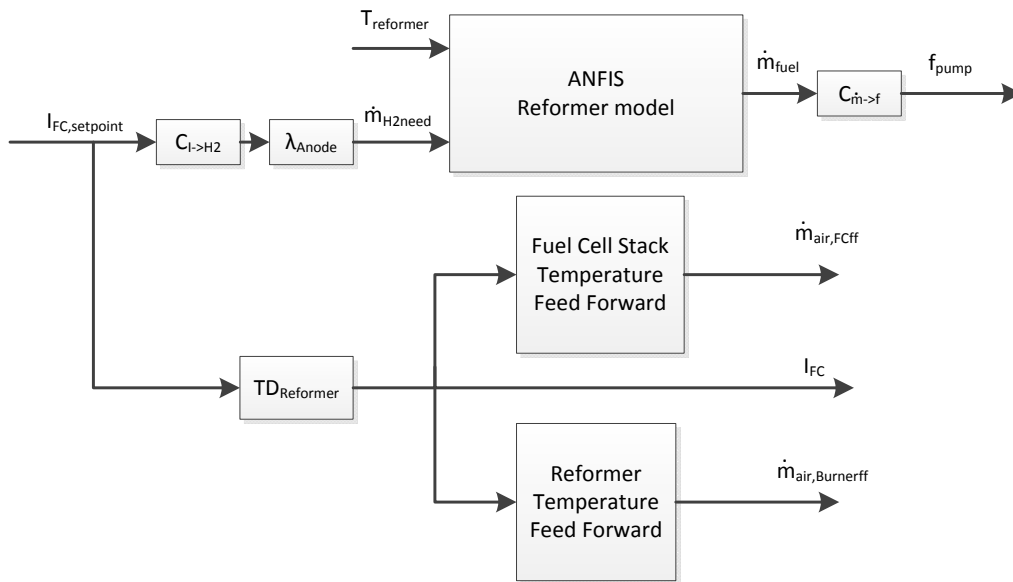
$T_{reformer}$

ANFIS
Reformer model

$\dot{m}_{fuel}$

$C_{\dot{m}\text{->}f}$

$f_{pump}$

$I_{FC,setpoint}$

$C_{I\text{->}H2}$

$\lambda_{Anode}$

$\dot{m}_{H2need}$

Fuel Cell Stack
Temperature
Feed Forward

$\dot{m}_{air,FCff}$

$TD_{Reformer}$

$I_{FC}$

Reformer
Temperature
Feed Forward

$\dot{m}_{air,Burnerff}$